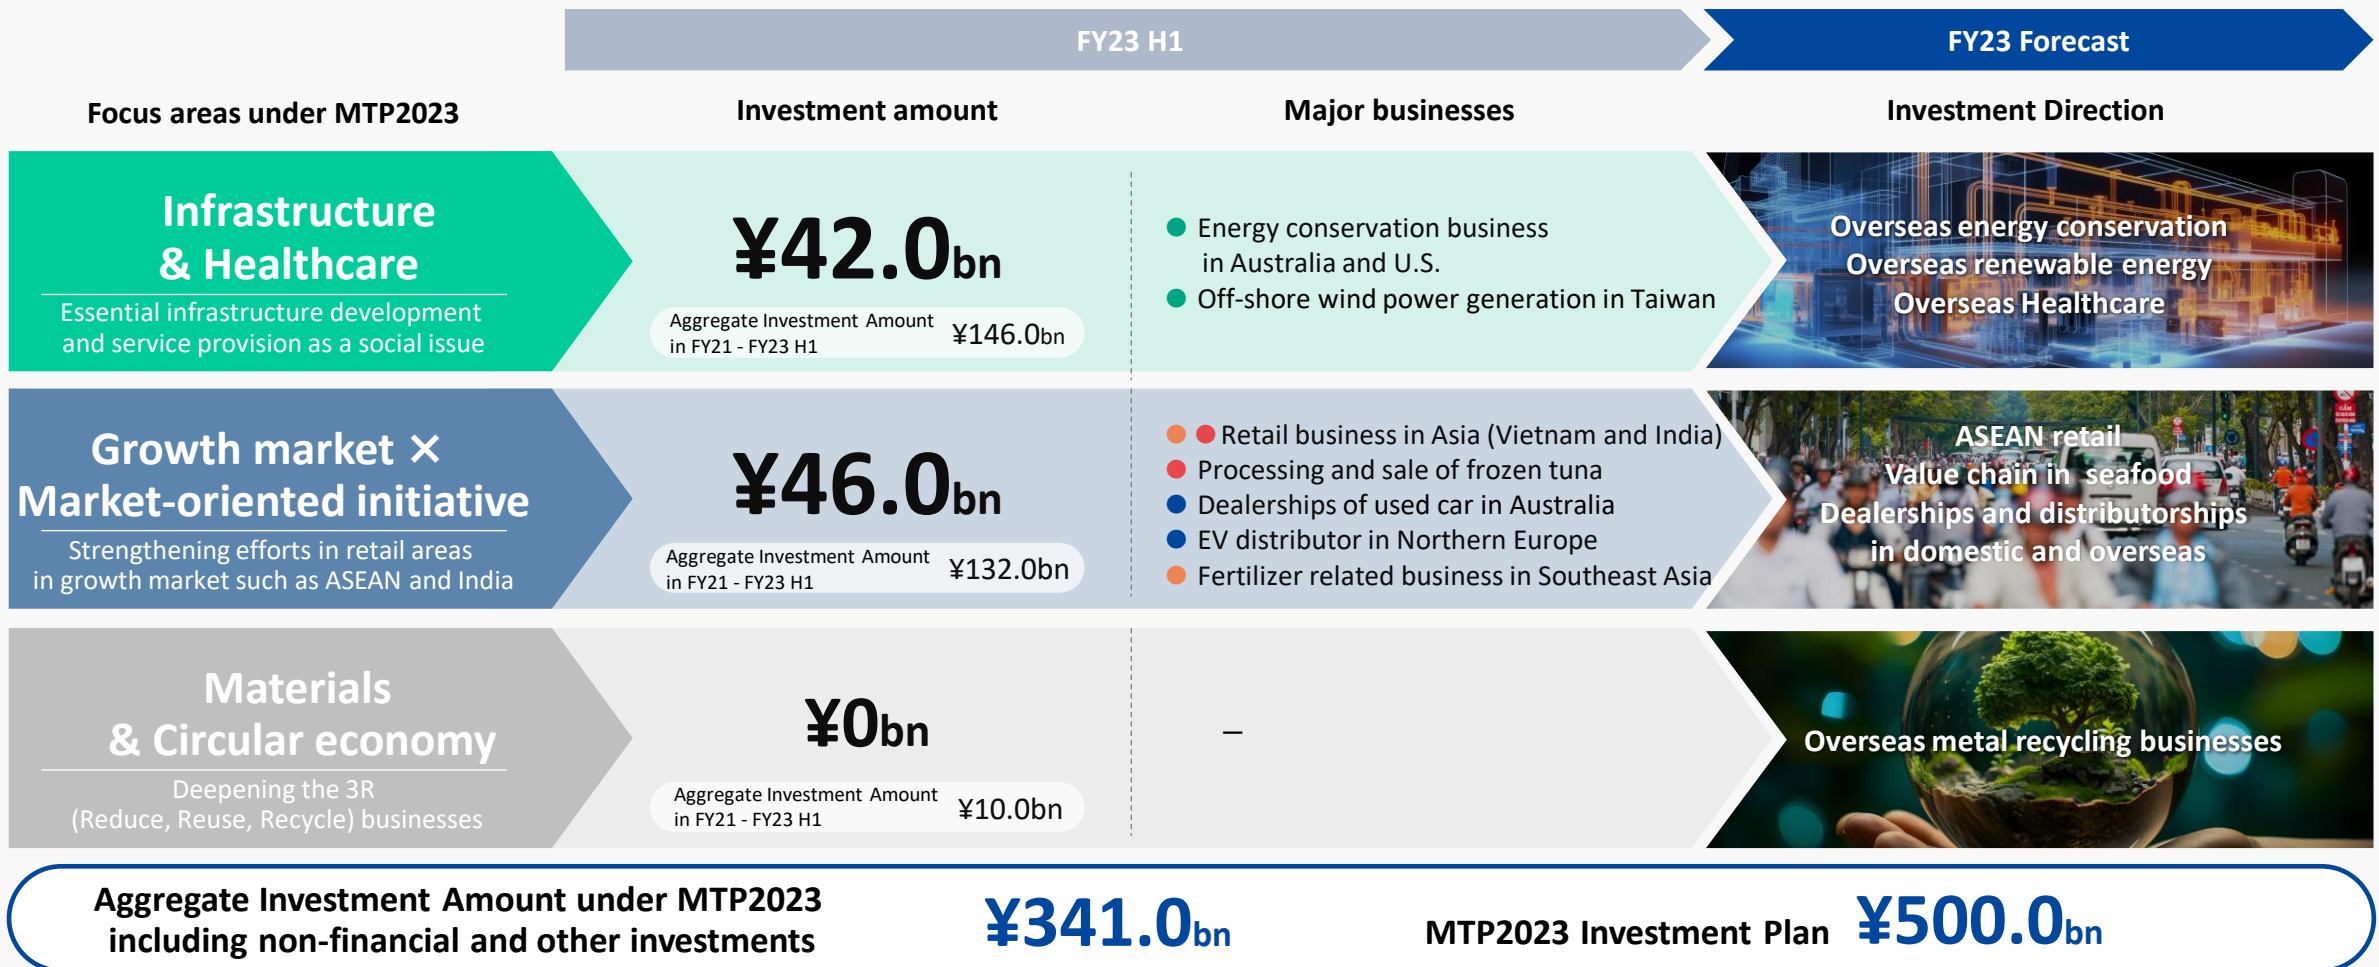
FY23 H1

FY23 Forecast

Focus areas under MTP2023

Investment amount

Major businesses

Investment Direction

Infrastructure & Healthcare

Essential infrastructure development and service provision as a social issue

¥42.0bn

Aggregate Investment Amount in FY21 - FY23 H1 ¥146.0bn

● Energy conservation business in Australia and U.S.
● Off-shore wind power generation in Taiwan

Overseas energy conservation
Overseas renewable energy
Overseas Healthcare

Growth market × Market-oriented initiative

Strengthening efforts in retail areas in growth market such as ASEAN and India

¥46.0bn

Aggregate Investment Amount in FY21 - FY23 H1 ¥132.0bn

● ● Retail business in Asia (Vietnam and India)
● Processing and sale of frozen tuna
● Dealerships of used car in Australia
● EV distributor in Northern Europe
● Fertilizer related business in Southeast Asia

ASEAN retail
Value chain in seafood
Dealerships and distributorships in domestic and overseas

Materials & Circular economy

Deepening the 3R (Reduce, Reuse, Recycle) businesses

¥0bn

Aggregate Investment Amount in FY21 - FY23 H1 ¥10.0bn

–

Overseas metal recycling businesses

Aggregate Investment Amount under MTP2023 including non-financial and other investments

¥341.0bn

MTP2023 Investment Plan ¥500.0bn